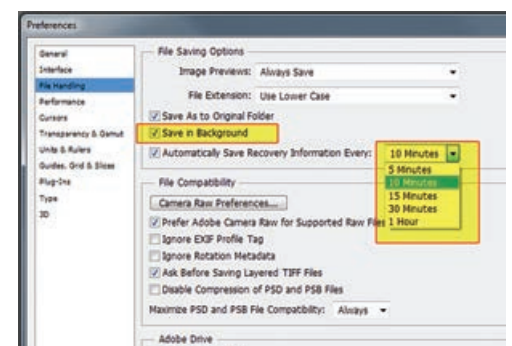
Preferences

General
Interface
File Handling
Performance
Cursors
Transparency & Gamut
Units & Rulers
Guides, Grid & Slices
Plug-Ins
Type
3D

File Saving Options

Image Previews: Always Save

File Extension: Use Lower Case

Save As to Original Folder

Save in Background

Automatically Save Recovery Information Every: 10 Minutes

5 Minutes
10 Minutes
15 Minutes
30 Minutes
1 Hour

File Compatibility

Camera Raw Preferences...

Prefer Adobe Camera Raw for Supported Raw Files

Ignore EXIF Profile Tag

Ignore Rotation Metadata

Ask Before Saving Layered TIFF Files

Disable Compression of PSD and PSB Files

Maximize PSD and PSB File Compatibility: Always

Adobe Drive